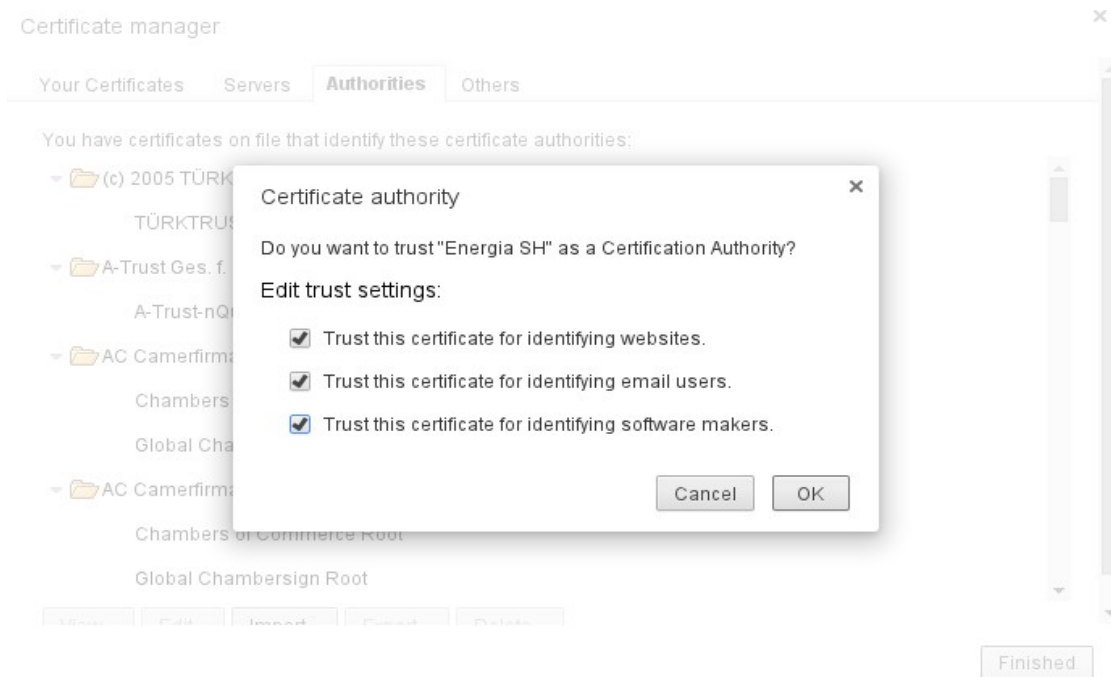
Certificate manager

×

Your Certificates Servers Authorities Others

You have certificates on file that identify these certificate authorities:

(c) 2005 TÜRK

TÜRKTRUS

A-Trust Ges. f.

A-Trust-nQ

AC Camerfirm

Chambers

Global Cha

AC Camerfirm

Chambers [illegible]

Global Chambersign Root

View Edit Import Export Delete

Finished

Certificate authority

×

Do you want to trust "Energia SH" as a Certification Authority?

Edit trust settings:

Trust this certificate for identifying websites.

Trust this certificate for identifying email users.

Trust this certificate for identifying software makers.

Cancel OK